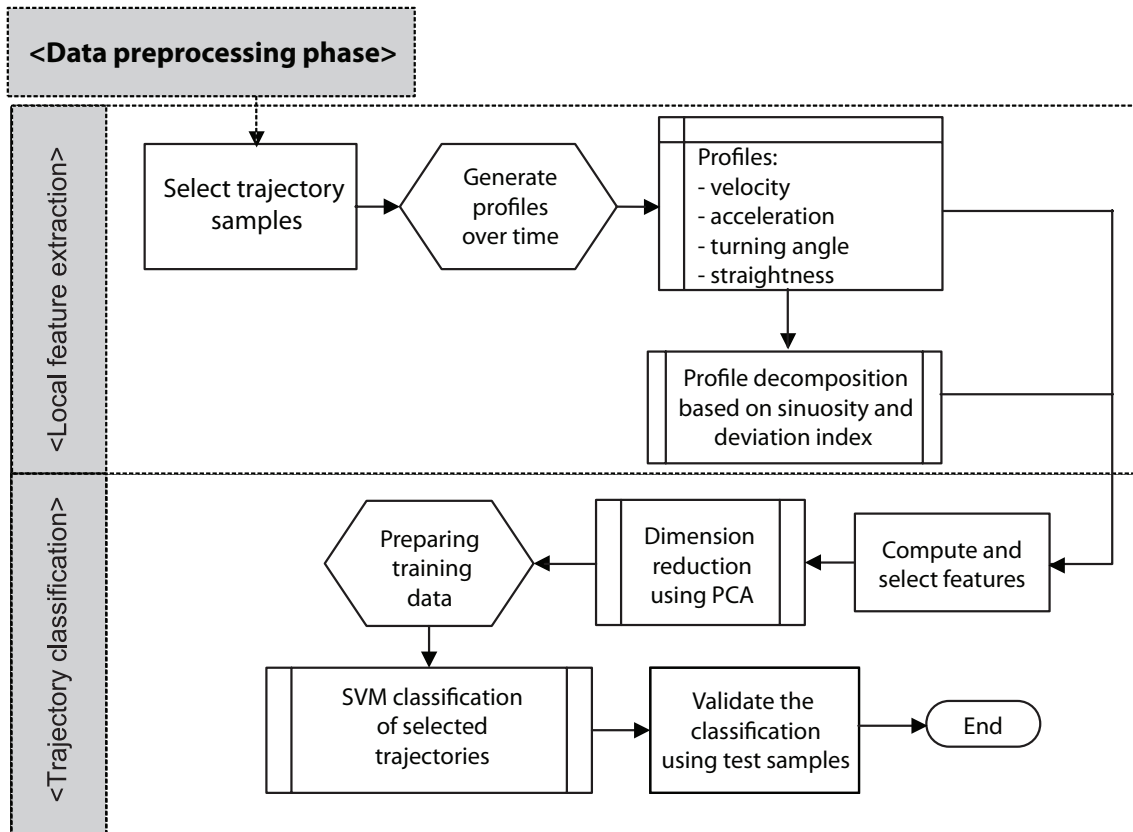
<Data preprocessing phase>

<Local feature extraction>

Select trajectory samples

Generate profiles over time

Profiles:
- velocity
- acceleration
- turning angle
- straightness

Profile decomposition based on sinuosity and deviation index

<Trajectory classification>

Preparing training data

Dimension reduction using PCA

Compute and select features

SVM classification of selected trajectories

Validate the classification using test samples

End